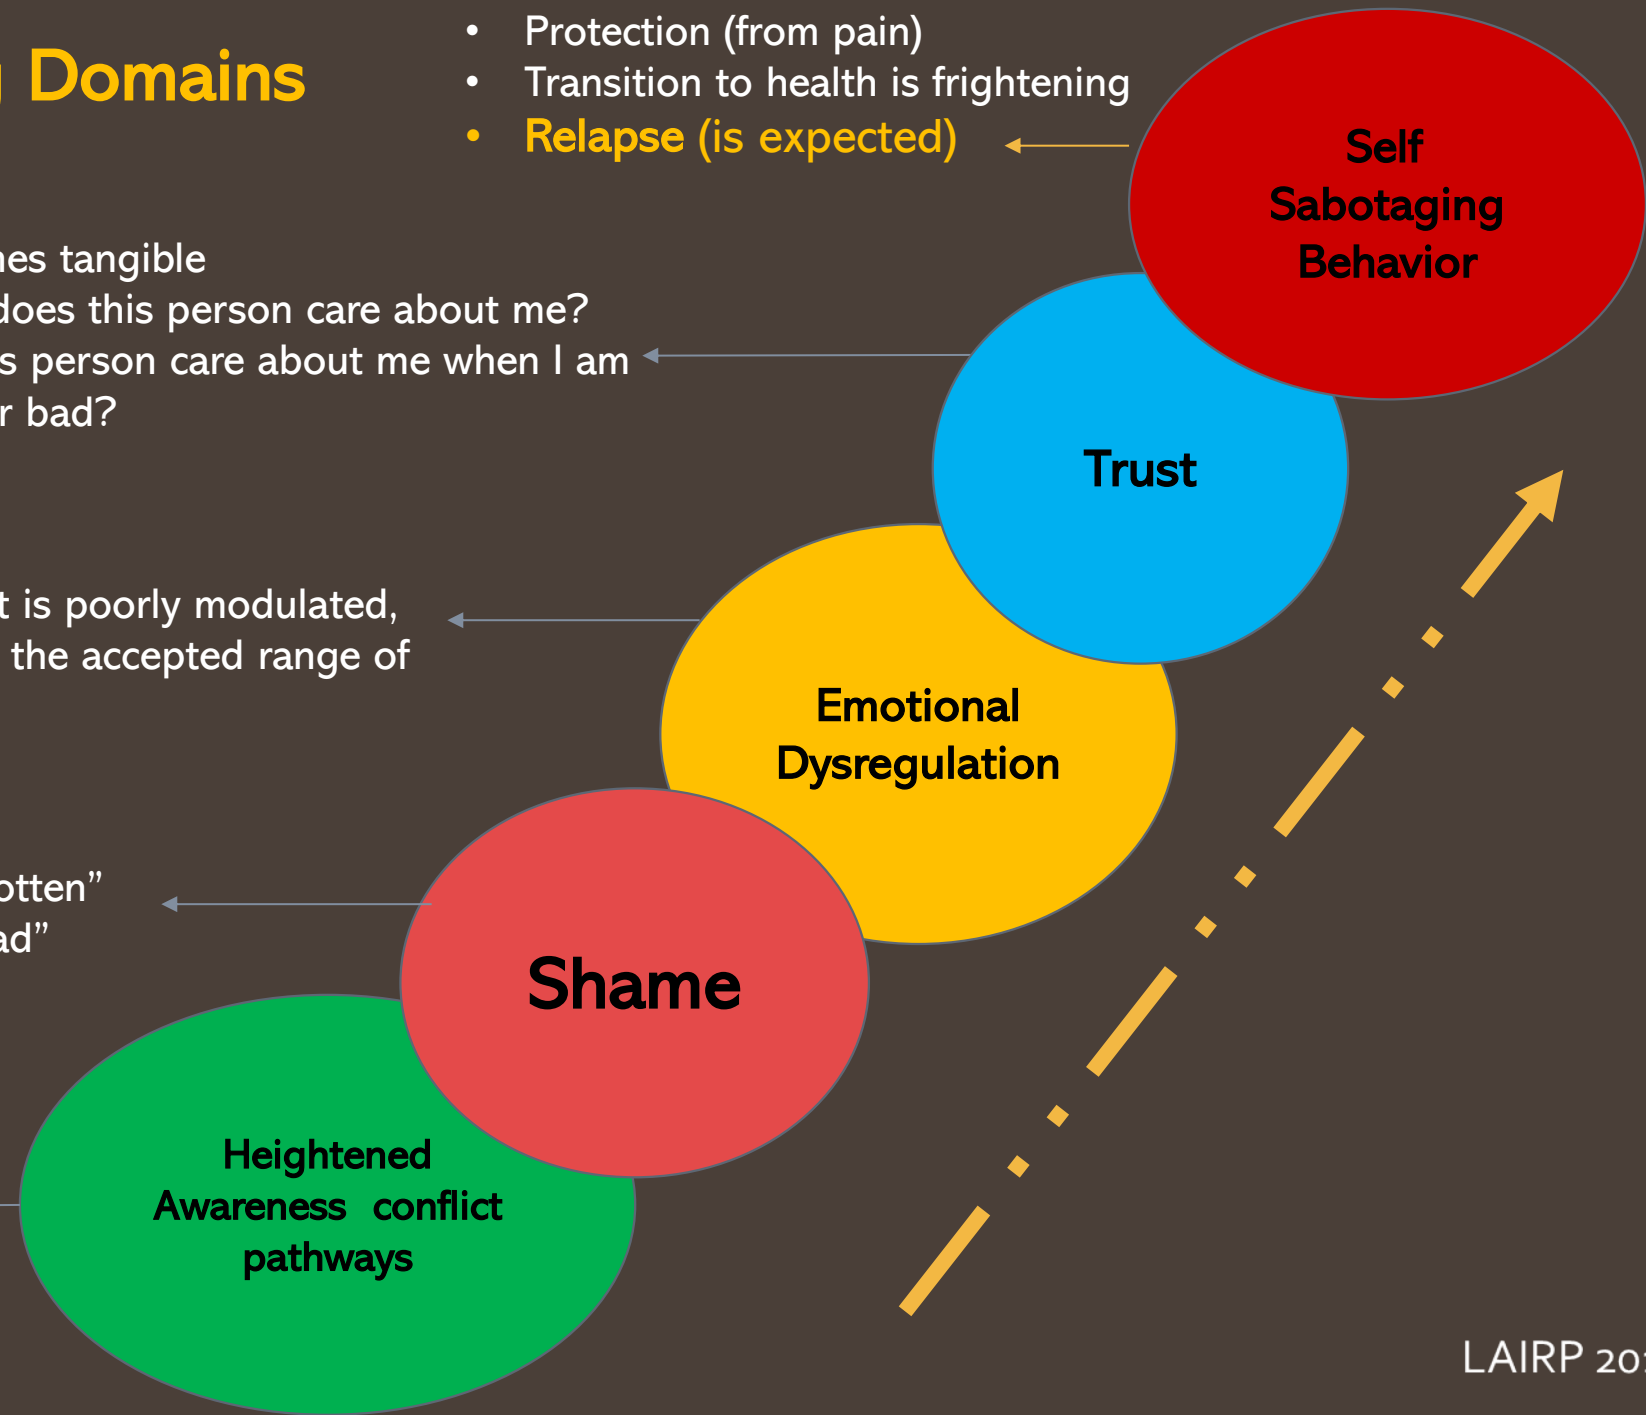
Domains

• Protection (from pain)
• Transition to health is frightening
• Relapse (is expected)

Self Sabotaging Behavior

nes tangible
does this person care about me?
s person care about me when I am
r bad?

Trust

t is poorly modulated,
the accepted range of

Emotional Dysregulation

otten"
ad"

Shame

Heightened Awareness conflict pathways

LAIRP 20